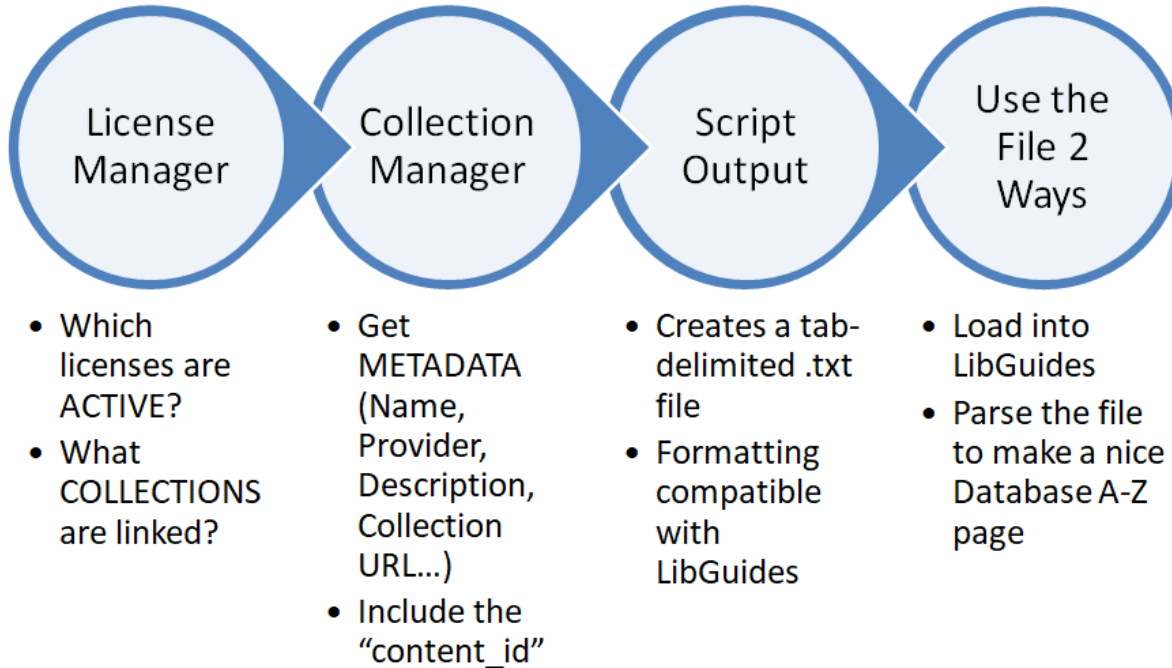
License Manager

Collection Manager

Script Output

Use the File 2 Ways

- Which licenses are ACTIVE?
- What COLLECTIONS are linked?

- Get METADATA (Name, Provider, Description, Collection URL…)
- Include the "content_id"

- Creates a tab-delimited .txt file
- Formatting compatible with LibGuides

- Load into LibGuides
- Parse the file to make a nice Database A-Z page